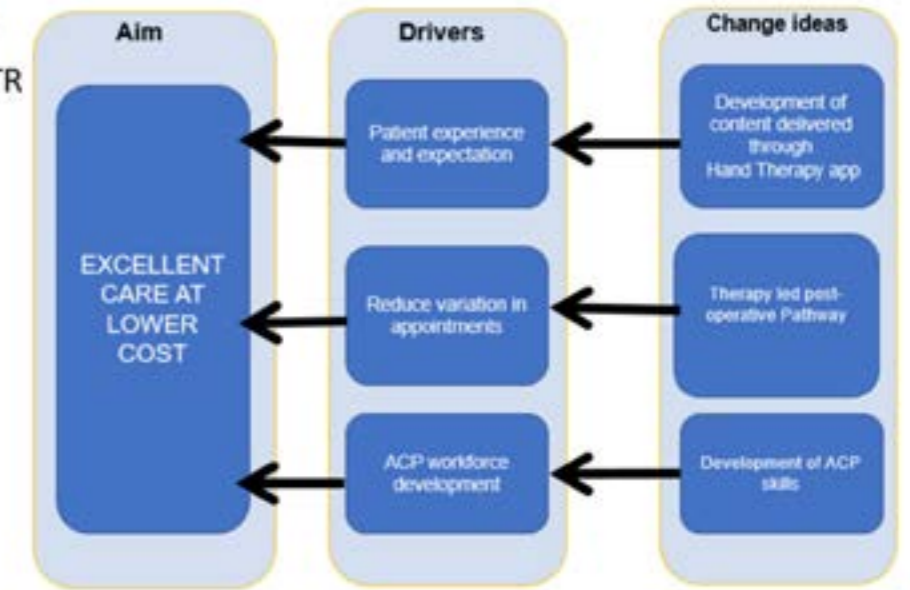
TR

Aim

EXCELLENT CARE AT LOWER COST

Drivers

Patient experience and expectation

Reduce variation in appointments

ACP workforce development

Change ideas

Development of content delivered through Hand Therapy app

Therapy led post-operative Pathway

Development of ACP skills